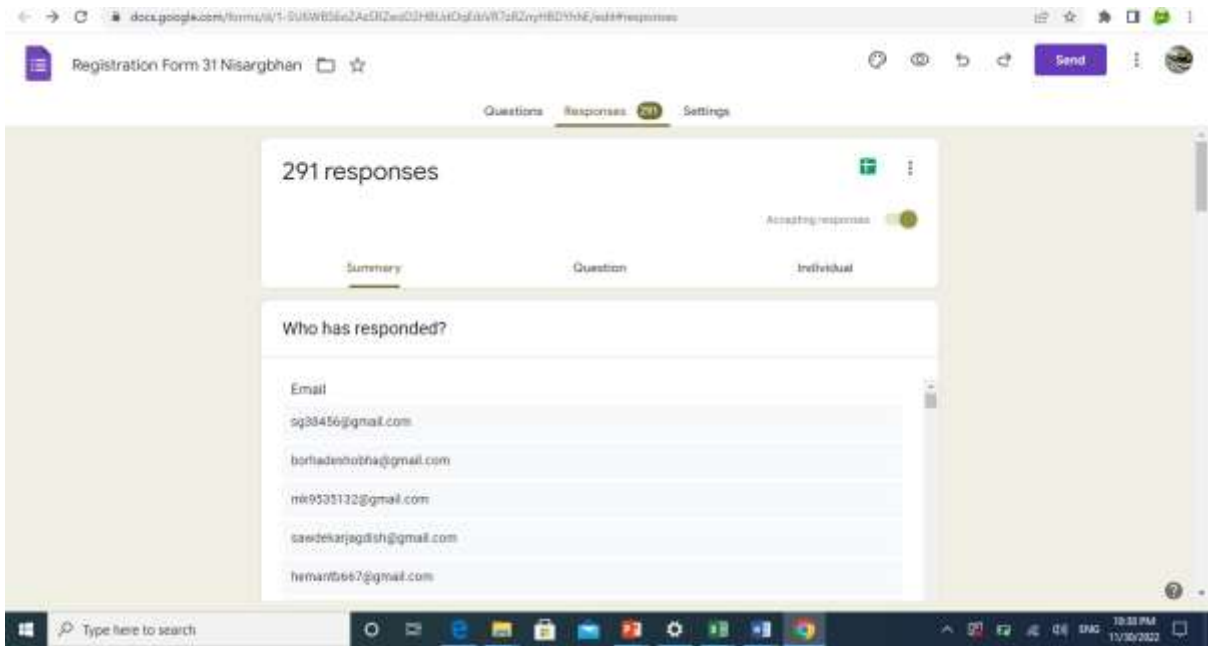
docs.google.com/forms/d/1-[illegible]/edit#responses

Registration Form 31 Nisargbhan

Send

Questions Responses 291 Settings

291 responses

Accepting responses

Summary Question Individual

Who has responded?

Email

sg38456@gmail.com

borhadeshobha@gmail.com

mk9535132@gmail.com

sawdekarjagdish@gmail.com

hemantbs67@gmail.com

Type here to search

ENG 10:33 PM 11/30/2022